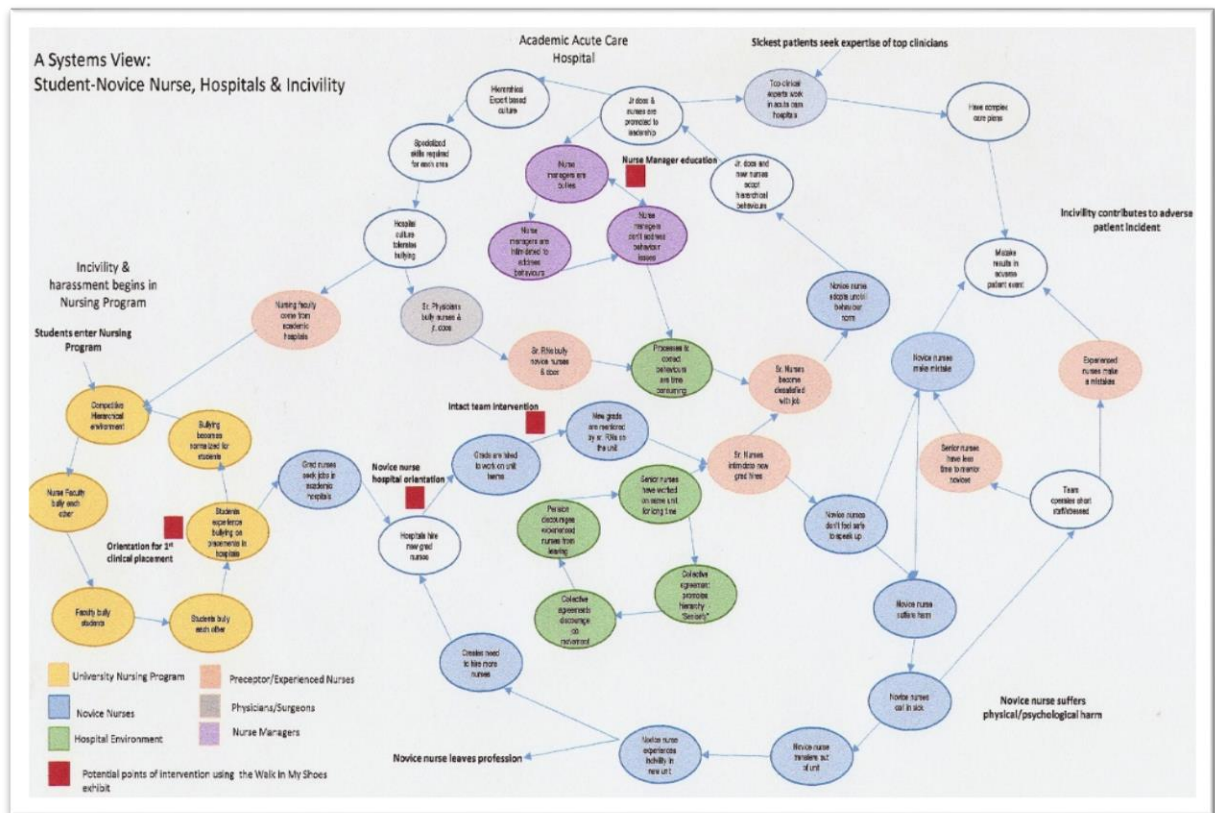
A Systems View:
Student-Novice Nurse, Hospitals & Incivility

Academic Acute Care Hospital

Sickest patients seek expertise of top clinicians

Hierarchical Expert based culture

Jr. docs & nurses are promoted to leadership

Top clinical experts work in acute care hospitals

Have complex care plans

Specialized skills required for each area

Nurse managers are bullies

Nurse Manager education

Jr. docs and new nurses accept hierarchical behaviours

Nurse managers are intimidated to address behaviours

Nurse managers don't address behaviour issues

Hospital culture tolerates bullying

Incivility contributes to adverse patient incident

Mistake results in adverse patient event

Incivility & harassment begins in Nursing Program

Nursing faculty come from academic hospitals

Sr. Physicians bully nurses & jr. docs

Novice nurse adopts uncivil behaviour norm

Students enter Nursing Program

Sr. RNs bully novice nurses & docs

Processes to correct behaviours are time consuming

Sr. Nurses become dissatisfied with job

Novice nurses make mistake

Experienced nurses make a mistakes

Competitive Hierarchical environment

Bullying becomes normalized for students

Intact team intervention

New grads are mentored by sr. RNs on the unit

Grads are hired to work on unit teams

Sr. Nurses intimidate new grad hires

Senior nurses have less time to mentor novices

Grad nurses seek jobs in academic hospitals

Novice nurse hospital orientation

Senior nurses have worked on same unit for long time

Team operates short staffed/stressed

Nurse Faculty bully each other

Students experience bullying on placements in hospitals

Pension discourages experienced nurses from leaving

Novice nurses don't feel safe to speak up

Orientation for 1st clinical placement

Hospitals hire new grad nurse

Collective agreement promotes hierarchy "Seniority"

Faculty bully students

Students bully each other

Collective agreements discourage job movement

Novice nurse suffers harm

Creates need to hire more nurses

University Nursing Program

Preceptor/Experienced Nurses

Novice Nurses

Physicians/Surgeons

Hospital Environment

Nurse Managers

Novice nurses call in sick

Novice nurse suffers physical/psychological harm

Novice nurse experiences incivility in new unit

Novice nurse transfers out of unit

Novice nurse leaves profession

Potential points of intervention using the Walk in My Shoes exhibit